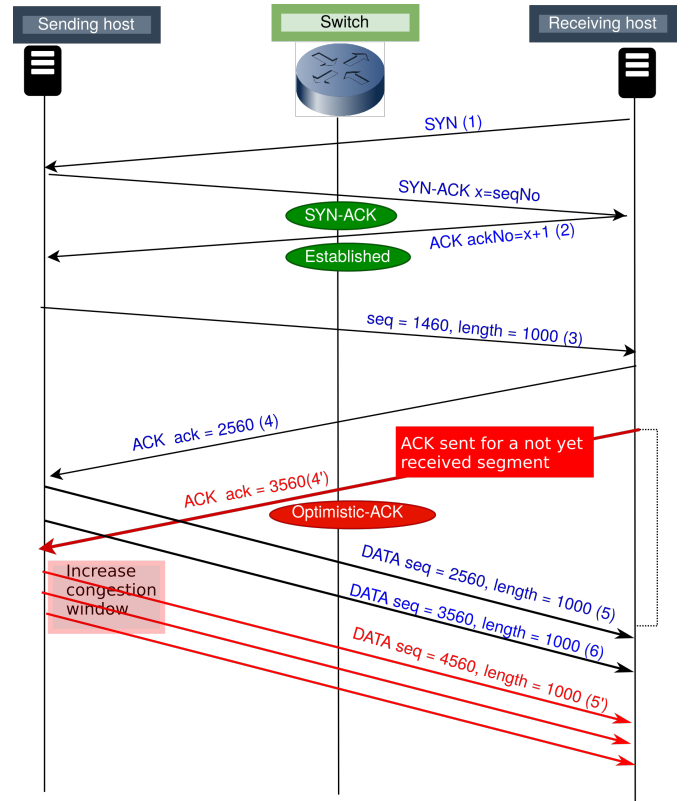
Sending host
Switch
Receiving host

SYN (1)
SYN-ACK x=seqNo
SYN-ACK
ACK ackNo=x+1 (2)
Established
seq = 1460, length = 1000 (3)
ACK ack = 2560 (4)
ACK sent for a not yet received segment
ACK ack = 3560(4')
Optimistic-ACK
DATA seq = 2560, length = 1000 (5)
Increase congestion window
DATA seq = 3560, length = 1000 (6)
DATA seq = 4560, length = 1000 (5')